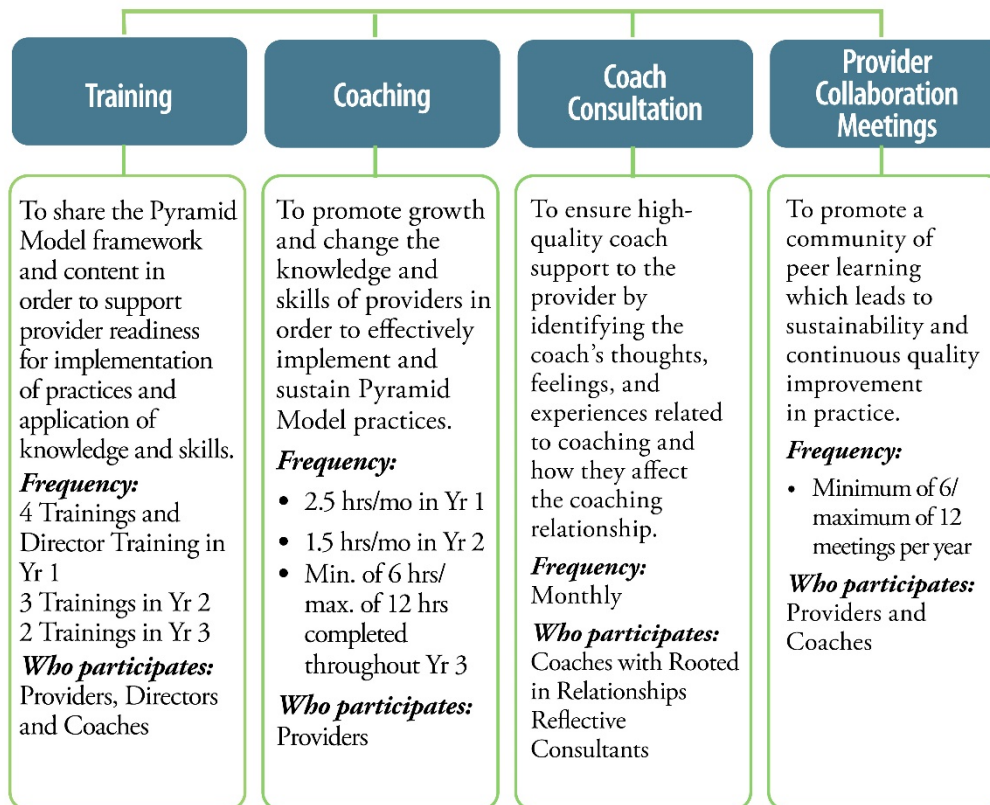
Training

To share the Pyramid Model framework and content in order to support provider readiness for implementation of practices and application of knowledge and skills.

*Frequency:*
4 Trainings and Director Training in Yr 1
3 Trainings in Yr 2
2 Trainings in Yr 3

*Who participates:*
Providers, Directors and Coaches

Coaching

To promote growth and change the knowledge and skills of providers in order to effectively implement and sustain Pyramid Model practices.

*Frequency:*
- 2.5 hrs/mo in Yr 1
- 1.5 hrs/mo in Yr 2
- Min. of 6 hrs/ max. of 12 hrs completed throughout Yr 3

*Who participates:*
Providers

Coach Consultation

To ensure high-quality coach support to the provider by identifying the coach's thoughts, feelings, and experiences related to coaching and how they affect the coaching relationship.

*Frequency:*
Monthly

*Who participates:*
Coaches with Rooted in Relationships Reflective Consultants

Provider Collaboration Meetings

To promote a community of peer learning which leads to sustainability and continuous quality improvement in practice.

*Frequency:*
- Minimum of 6/ maximum of 12 meetings per year

*Who participates:*
Providers and Coaches